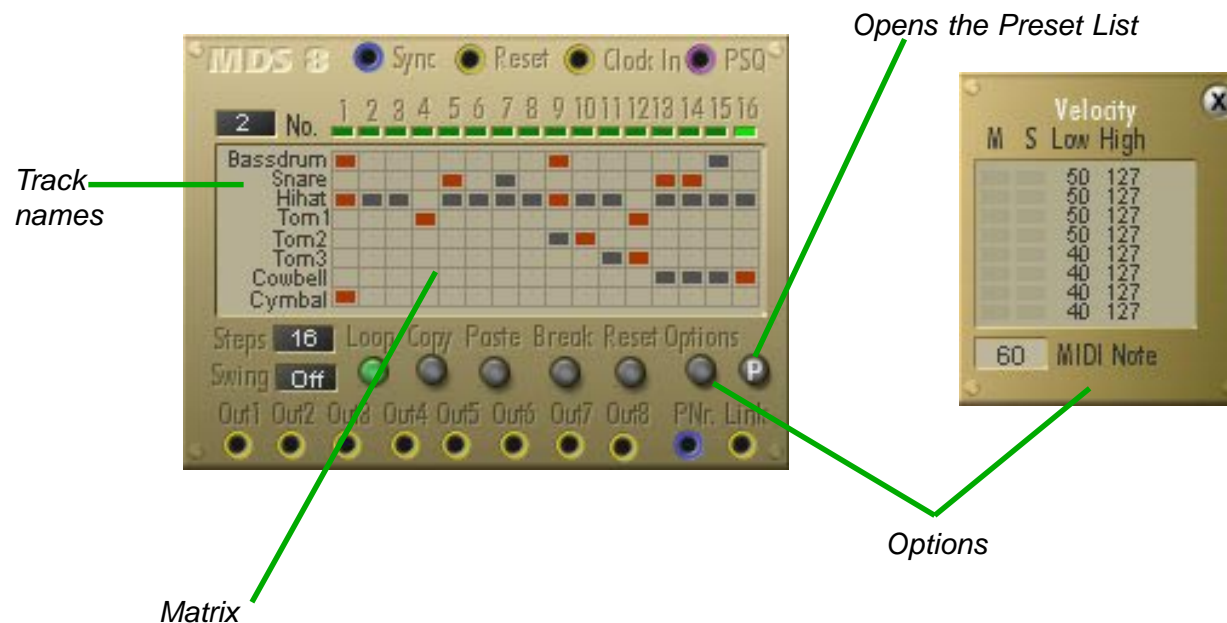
Opens the Preset List

MDS 8 Sync Reset Clock In PSQ

2 No. 1 2 3 4 5 6 7 8 9 10 11 12 13 14 15 16

Track names

Bassdrum
Snare
Hihat
Tom1
Tom2
Tom3
Cowbell
Cymbal

Steps 16 Loop Copy Paste Break Reset Options P
Swing Off

Out1 Out2 Out3 Out4 Out5 Out6 Out7 Out8 PNr. Link

Velocity
M S Low High

| Low | High |
|---|---|
| 50 | 127 |
| 50 | 127 |
| 50 | 127 |
| 50 | 127 |
| 40 | 127 |
| 40 | 127 |
| 40 | 127 |
| 40 | 127 |

60 MIDI Note

Options

Matrix